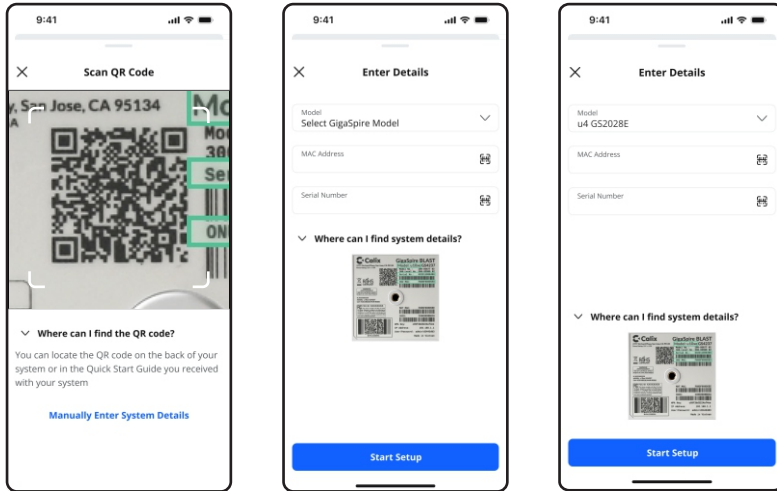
9:41

Scan QR Code

y, San Jose, CA 95134

Where can I find the QR code?

You can locate the QR code on the back of your system or in the Quick Start Guide you received with your system

Manually Enter System Details

9:41

Enter Details

Model
Select GigaSpire Model

MAC Address

Serial Number

Where can I find system details?

Calix

GigaSpire BLAST

Start Setup

9:41

Enter Details

Model
u4 GS2028E

MAC Address

Serial Number

Where can I find system details?

Calix

GigaSpire BLAST

Start Setup